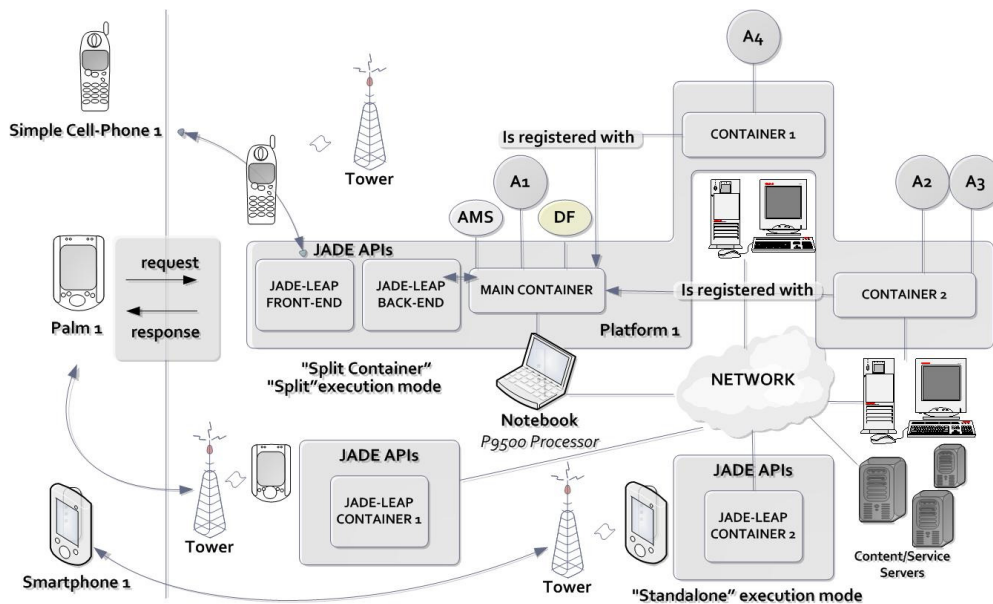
Simple Cell-Phone 1

Tower

A4

CONTAINER 1

Is registered with

A1

AMS

DF

A2

A3

JADE APIs

JADE-LEAP FRONT-END

JADE-LEAP BACK-END

MAIN CONTAINER

Is registered with

CONTAINER 2

Platform 1

request

response

Palm 1

"Split Container"
"Split"execution mode

NETWORK

Notebook
P9500 Processor

JADE APIs

JADE-LEAP CONTAINER 1

Tower

JADE APIs

JADE-LEAP CONTAINER 2

Smartphone 1

Tower

"Standalone" execution mode

Content/Service Servers